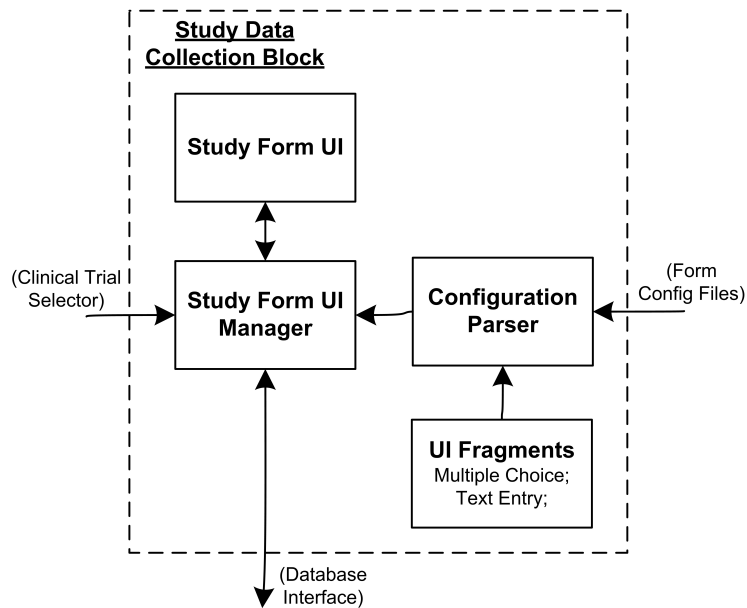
Study Data Collection Block

Study Form UI

(Clinical Trial Selector)

Study Form UI Manager

Configuration Parser

(Form Config Files)

UI Fragments
Multiple Choice;
Text Entry;

(Database Interface)